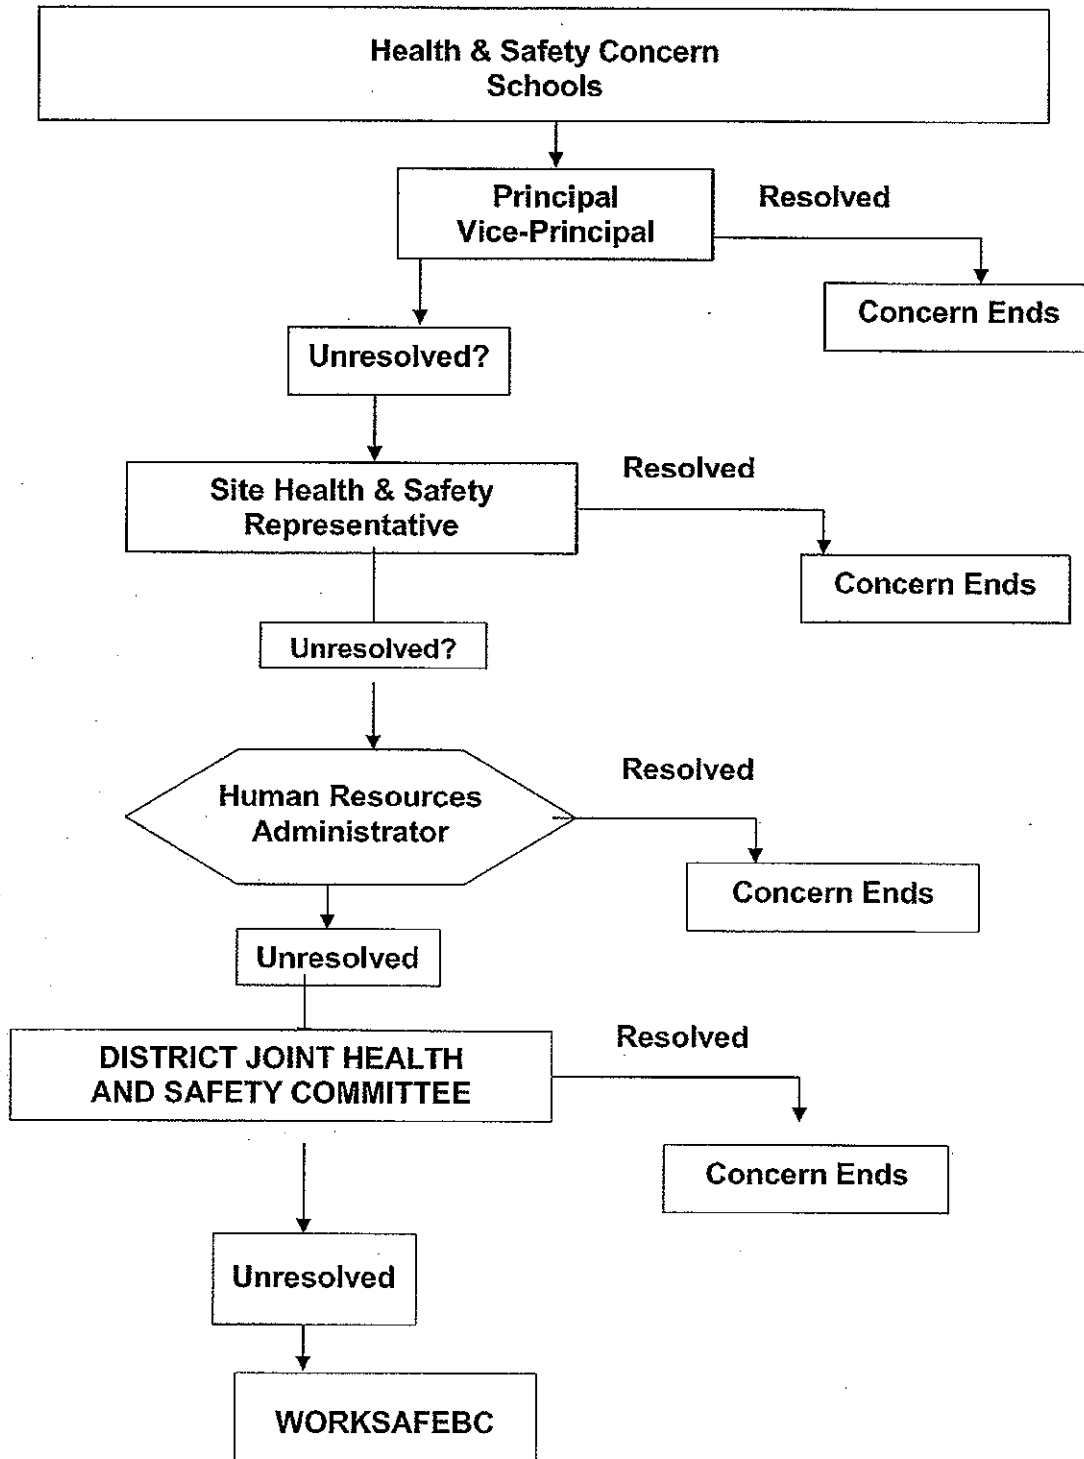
Health & Safety Concern
Schools

Principal
Vice-Principal

Resolved

Concern Ends

Unresolved?

Site Health & Safety
Representative

Resolved

Concern Ends

Unresolved?

Human Resources
Administrator

Resolved

Concern Ends

Unresolved

DISTRICT JOINT HEALTH
AND SAFETY COMMITTEE

Resolved

Concern Ends

Unresolved

WORKSAFEBC